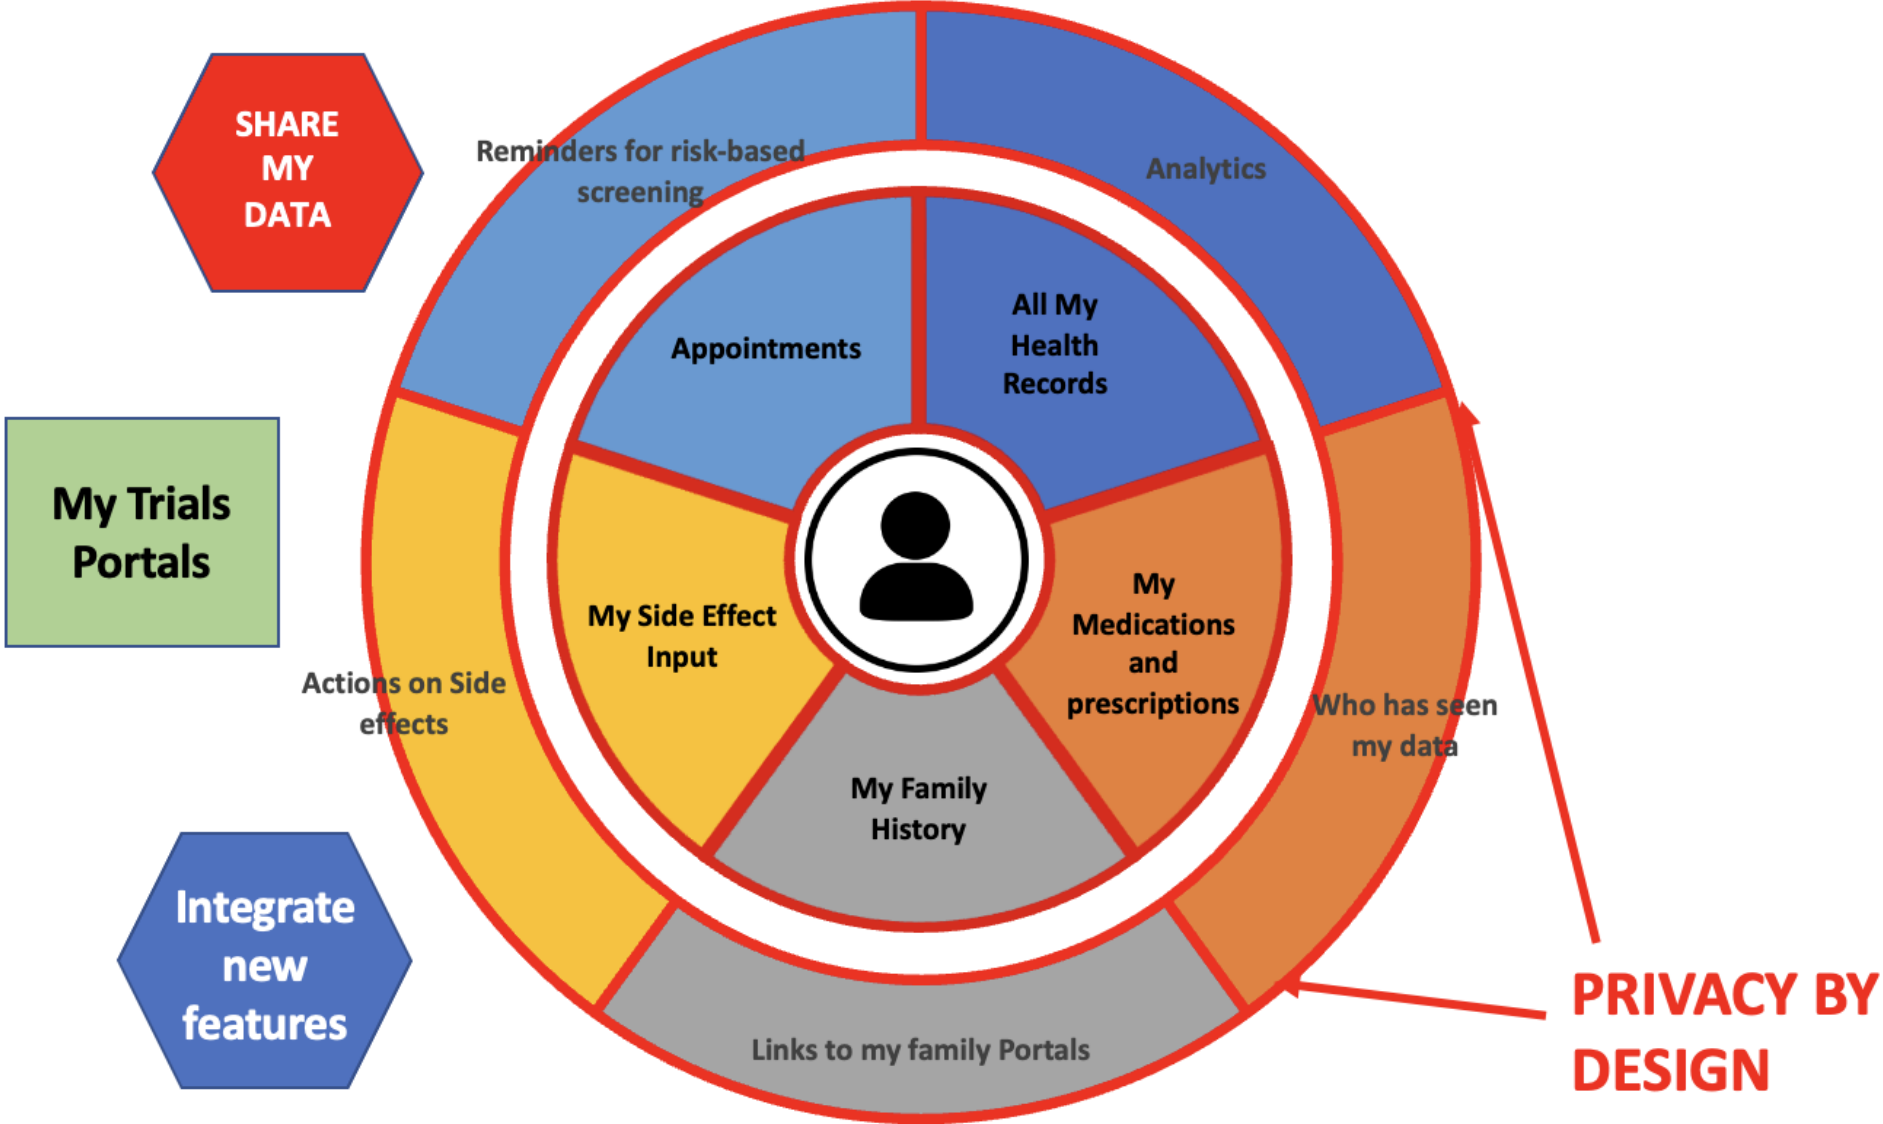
SHARE MY DATA

Reminders for risk-based screening

Analytics

Appointments

All My Health Records

My Trials Portals

My Side Effect Input

My Medications and prescriptions

Actions on Side effects

Who has seen my data

My Family History

Integrate new features

Links to my family Portals

PRIVACY BY DESIGN